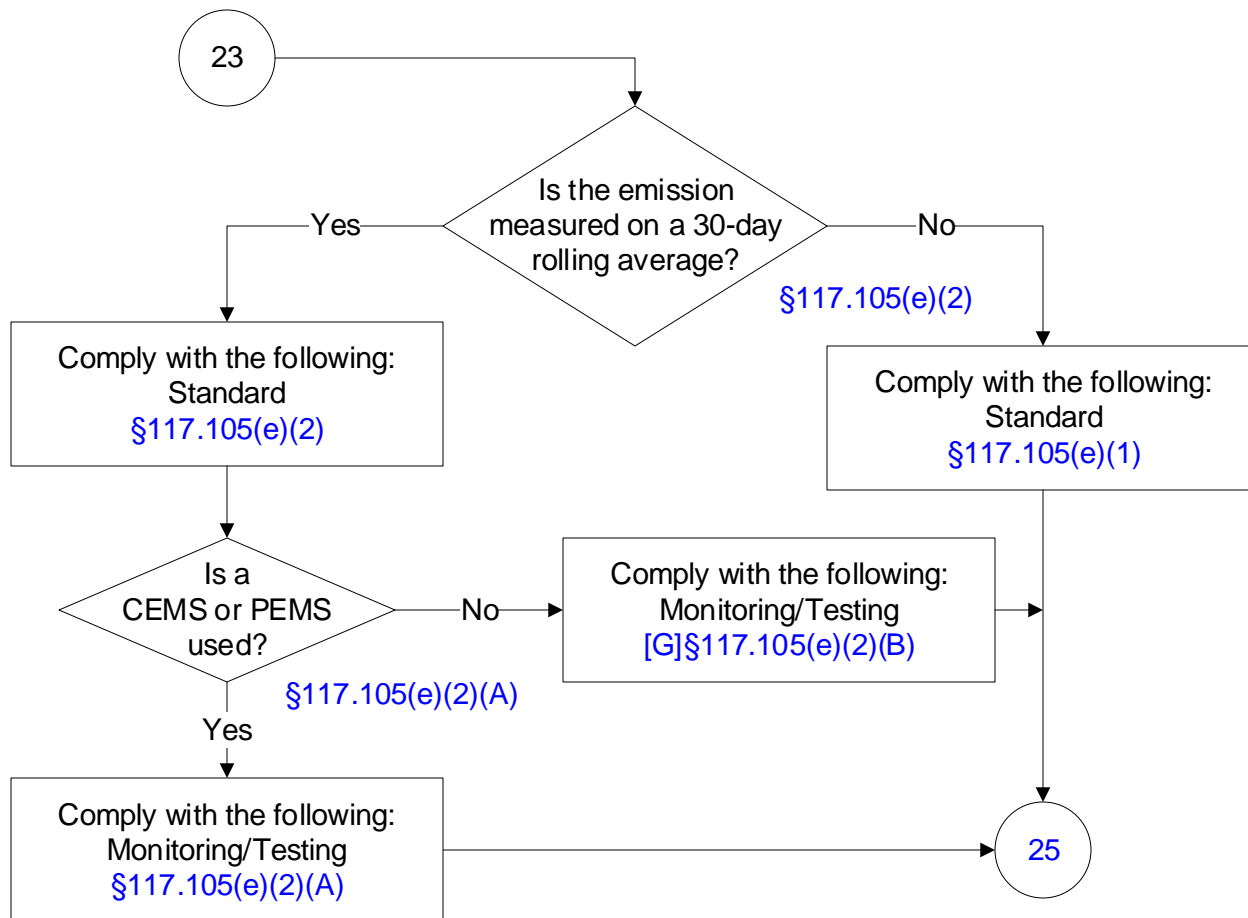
23

Is the emission measured on a 30-day rolling average?

Yes

No

§117.105(e)(2)

Comply with the following:
Standard
§117.105(e)(2)

Comply with the following:
Standard
§117.105(e)(1)

Is a CEMS or PEMS used?

No

Comply with the following:
Monitoring/Testing
[G]§117.105(e)(2)(B)

§117.105(e)(2)(A)

Yes

Comply with the following:
Monitoring/Testing
§117.105(e)(2)(A)

25